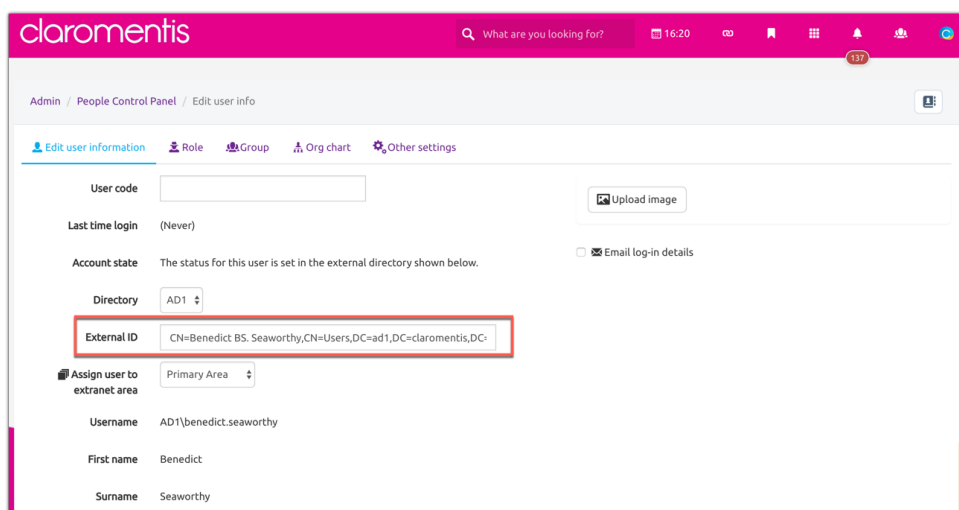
claromentis

What are you looking for?

16:20

137

Admin / People Control Panel / Edit user info

Edit user information
Role
Group
Org chart
Other settings

User code

Upload image

Last time login
(Never)

Email log-in details

Account state
The status for this user is set in the external directory shown below.

Directory
AD1

External ID
CN=Benedict BS. Seaworthy,CN=Users,DC=ad1,DC=claromentis,DC=

Assign user to extranet area
Primary Area

Username
AD1\benedict.seaworthy

First name
Benedict

Surname
Seaworthy